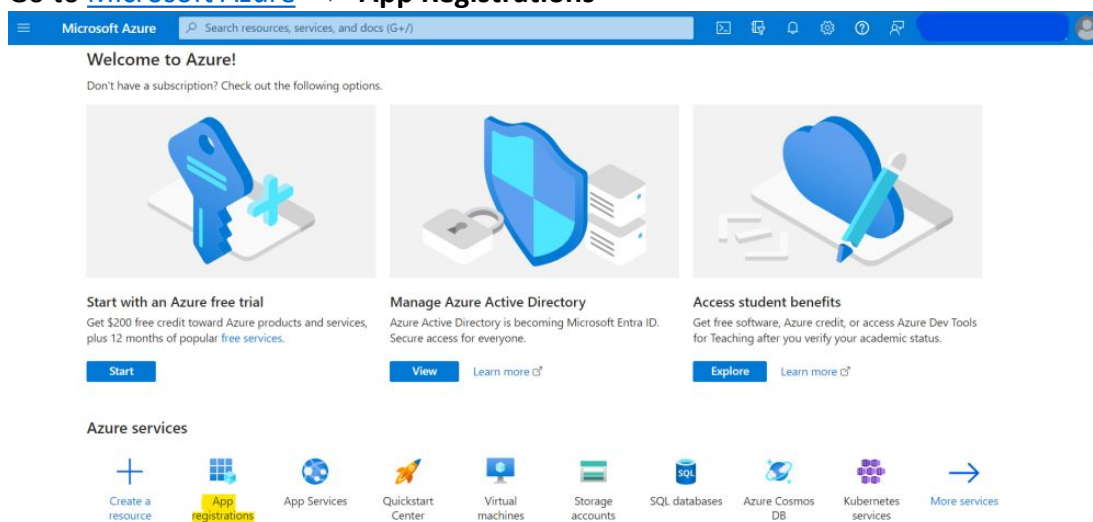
Go to Microsoft Azure → App Registrations

Microsoft Azure
Search resources, services, and docs (G+/)

Welcome to Azure!

Don't have a subscription? Check out the following options.

Start with an Azure free trial

Get $200 free credit toward Azure products and services, plus 12 months of popular free services.

Start

Manage Azure Active Directory

Azure Active Directory is becoming Microsoft Entra ID. Secure access for everyone.

View

Learn more

Access student benefits

Get free software, Azure credit, or access Azure Dev Tools for Teaching after you verify your academic status.

Explore

Learn more

Azure services

Create a resource

App registrations

App Services

Quickstart Center

Virtual machines

Storage accounts

SQL databases

Azure Cosmos DB

Kubernetes services

More services